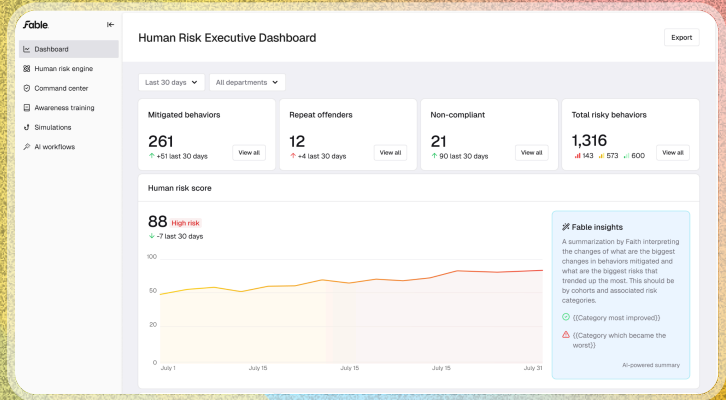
fable

Dashboard
Human risk engine
Command center
Awareness training
Simulations
AI workflows

Human Risk Executive Dashboard

Export

Last 30 days
All departments

Mitigated behaviors
261
+51 last 30 days
View all

Repeat offenders
12
+4 last 30 days
View all

Non-compliant
21
90 last 30 days
View all

Total risky behaviors
1,316
143 573 600
View all

Human risk score

88 High risk
-7 last 30 days

100
50
20
0

July 1
July 15
July 15
July 15
July 31

Fable insights

A summarization by Faith interpreting the changes of what are the biggest changes in behaviors mitigated and what are the biggest risks that trended up the most in 30 days. This should be by cohorts and associated risk categories.

{{Category most improved}}

{{Category which became the worst}}

AI-powered summary